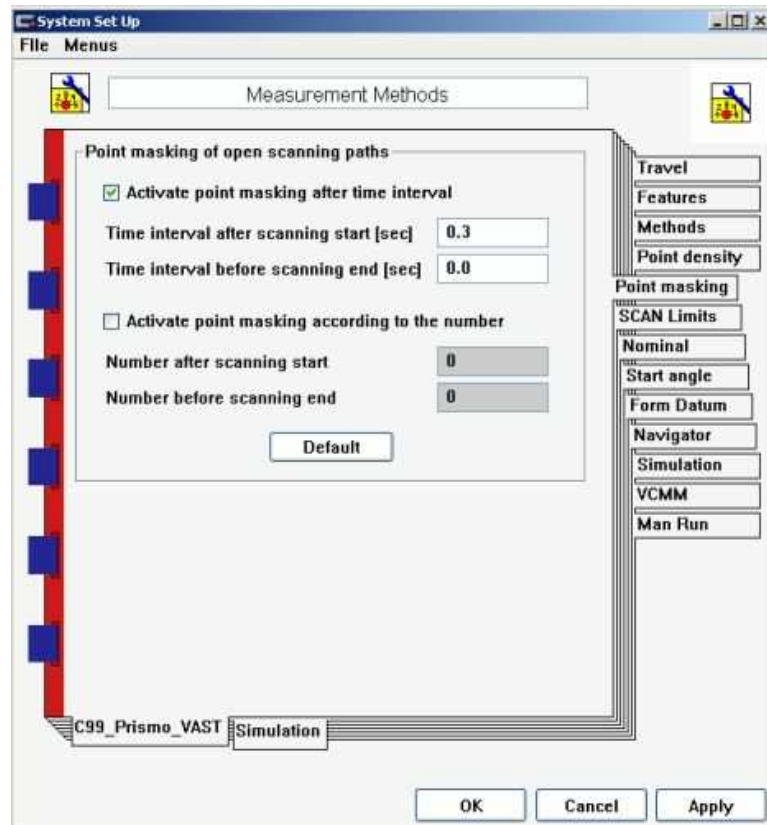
System Set Up
File Menus

Measurement Methods

Point masking of open scanning paths

Activate point masking after time interval

Time interval after scanning start [sec] 0.3

Time interval before scanning end [sec] 0.0

Activate point masking according to the number

Number after scanning start 0

Number before scanning end 0

Default

Travel
Features
Methods
Point density
Point masking
SCAN Limits
Nominal
Start angle
Form Datum
Navigator
Simulation
VCMM
Man Run

C99_Prismo_VAST
Simulation

OK
Cancel
Apply